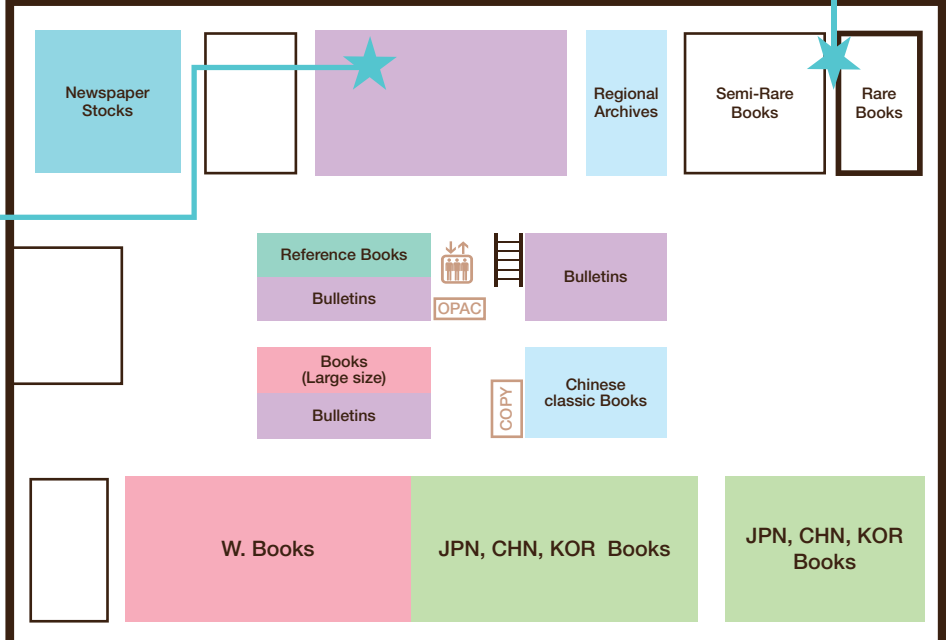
Newspaper Stocks

Regional Archives

Semi-Rare Books

Rare Books

Reference Books

Bulletins

OPAC

Bulletins

Books (Large size)

Bulletins

COPY

Chinese classic Books

W. Books

JPN, CHN, KOR Books

JPN, CHN, KOR Books